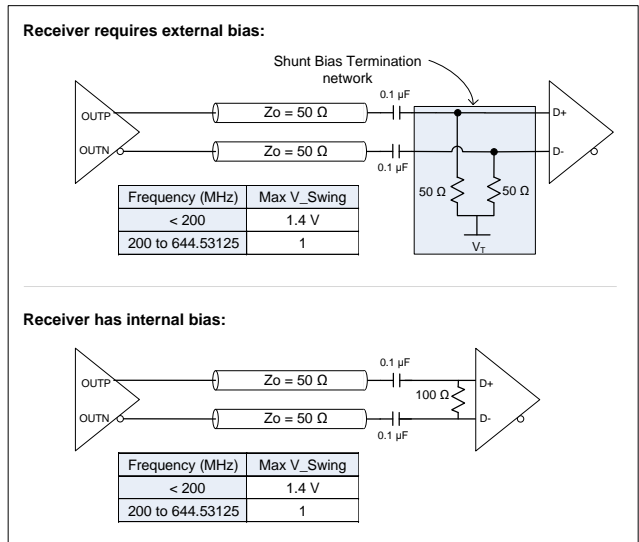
**Receiver requires external bias:**

Shunt Bias Termination network

0.1 µF

OUTP

Zo = 50 Ω

D+

OUTN

Zo = 50 Ω

D-

0.1 µF

50 Ω

50 Ω

$V_T$

| Frequency (MHz) | Max V_Swing |
|---|---|
| < 200 | 1.4 V |
| 200 to 644.53125 | 1 |

**Receiver has internal bias:**

0.1 µF

OUTP

Zo = 50 Ω

D+

100 Ω

OUTN

Zo = 50 Ω

D-

0.1 µF

| Frequency (MHz) | Max V_Swing |
|---|---|
| < 200 | 1.4 V |
| 200 to 644.53125 | 1 |